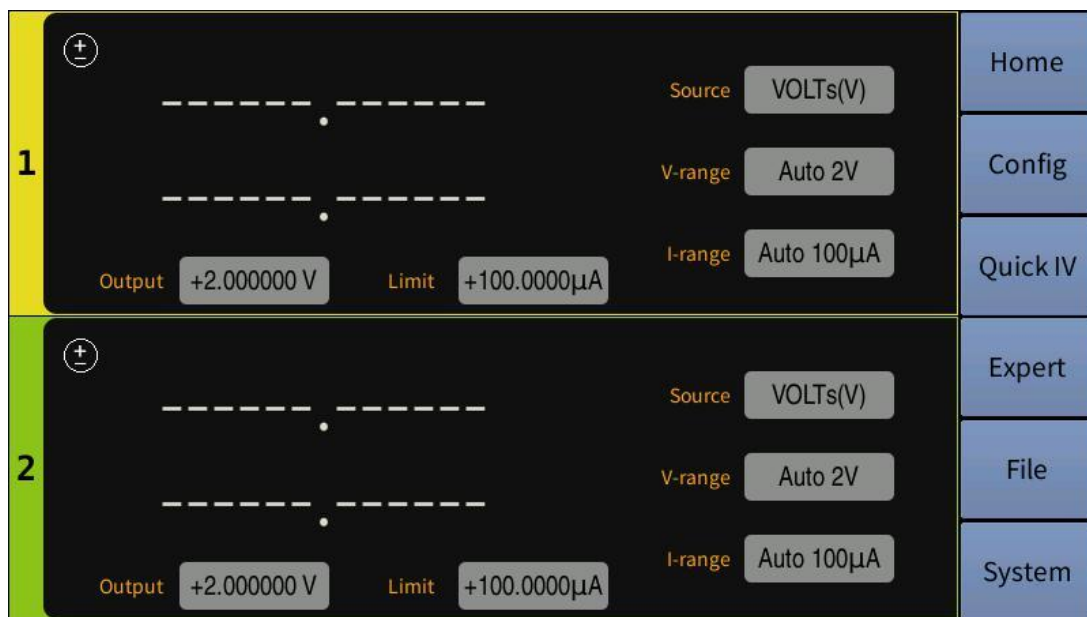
1

±

------.------

------.------

Source VOLTs(V)

V-range Auto 2V

I-range Auto 100µA

Output +2.000000 V

Limit +100.0000µA

2

±

------.------

------.------

Source VOLTs(V)

V-range Auto 2V

I-range Auto 100µA

Output +2.000000 V

Limit +100.0000µA

Home

Config

Quick IV

Expert

File

System